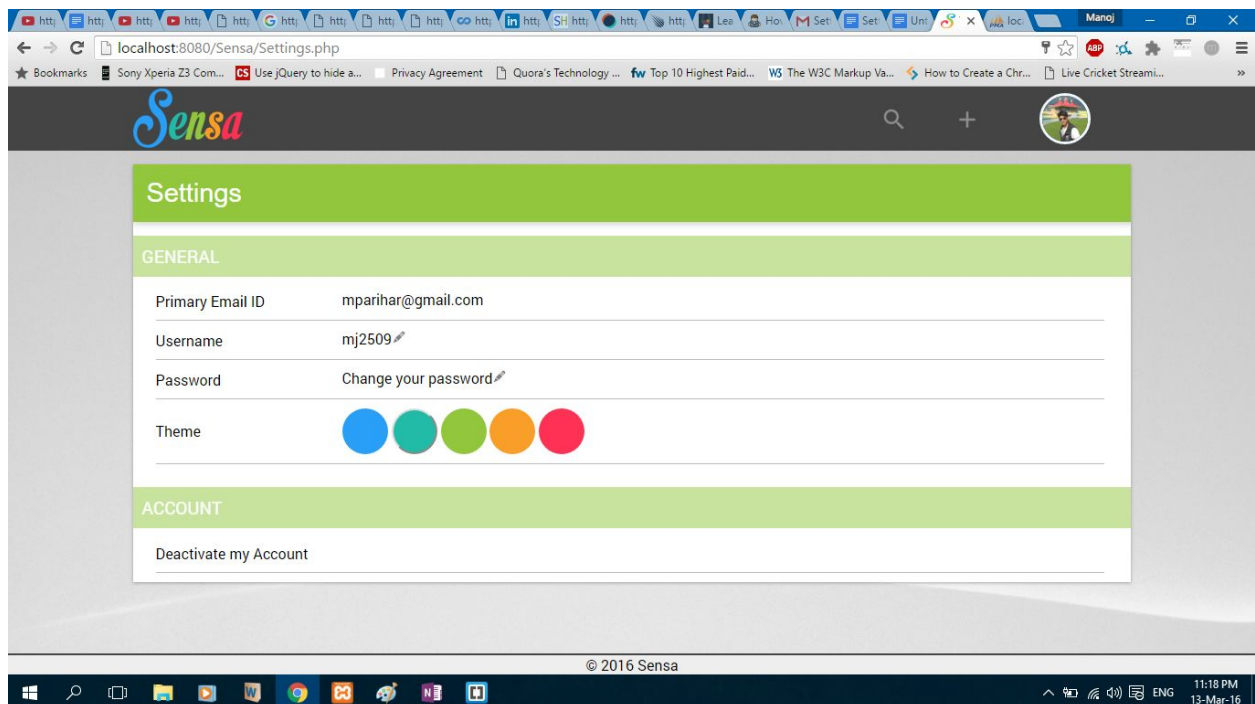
htt htt htt htt htt htt htt htt htt htt htt SH htt htt htt Lea Ho Set Set Uni loc Manoj

localhost:8080/Sensa/Settings.php

Bookmarks Sony Xperia Z3 Com... Use jQuery to hide a... Privacy Agreement Quora's Technology ... Top 10 Highest Paid... The W3C Markup Va... How to Create a Chr... Live Cricket Streami...

Sensa

Settings

GENERAL

Primary Email ID mparihar@gmail.com

Username mj2509

Password Change your password

Theme

ACCOUNT

Deactivate my Account

© 2016 Sensa

ENG 11:18 PM 13-Mar-16